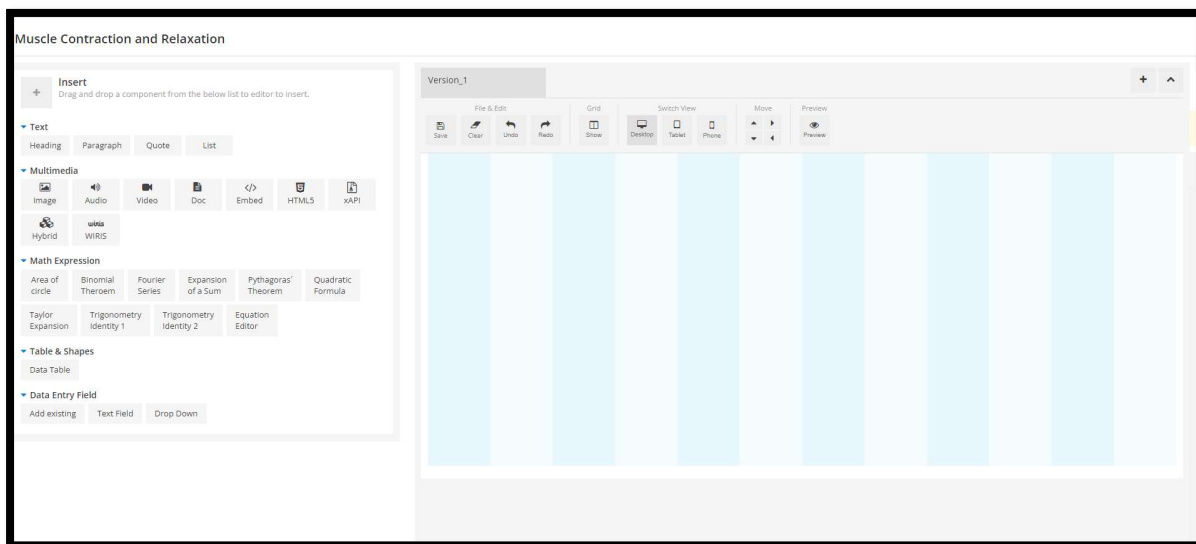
Muscle Contraction and Relaxation

+ Insert
Drag and drop a component from the below list to editor to insert.

Text
Heading Paragraph Quote List

Multimedia
Image Audio Video Doc Embed HTML5 xAPI
Hybrid WIRIS

Math Expression
Area of circle Binomial Theorem Fourier Series Expansion of a Sum Pythagoras' Theorem Quadratic Formula
Taylor Expansion Trigonometry Identity 1 Trigonometry Identity 2 Equation Editor

Table & Shapes
Data Table

Data Entry Field
Add existing Text Field Drop Down

Version_1

+ ^

File & Edit
Save Clear Undo Redo
Grid
Show
Switch View
Desktop Tablet Phone
Move
Preview
Preview